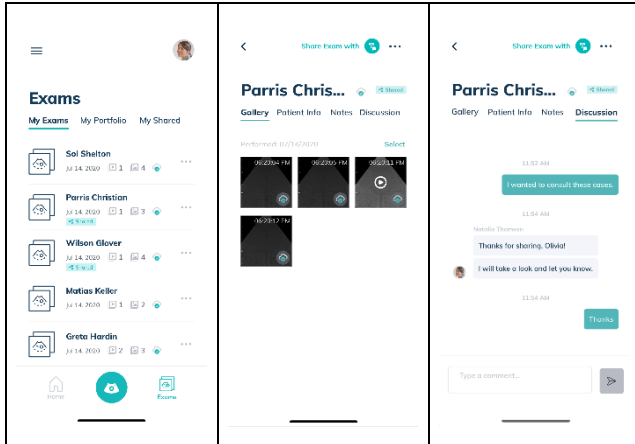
Exams

My Exams My Portfolio My Shared

Sol Shelton
Jul 14, 2020 1 4

Parris Christian
Jul 14, 2020 1 3
Shared

Wilson Glover
Jul 14, 2020 1 4
Shared

Matias Keller
Jul 14, 2020 1 2

Greta Hardin
Jul 14, 2020 2 3

Home Exams

Share Exam with

Parris Chris...
Shared

Gallery Patient Info Notes Discussion

Performed 07/16/2020 Select

06:23:04 PM 06:23:05 PM 06:23:11 PM
06:23:12 PM

Share Exam with

Parris Chris...
Shared

Gallery Patient Info Notes Discussion

11:52 AM

I wanted to consult these cases.

11:54 AM

Natalie Thomson
Thanks for sharing, Olivia!

I will take a look and let you know.

11:54 AM

Thanks

Type a comment...